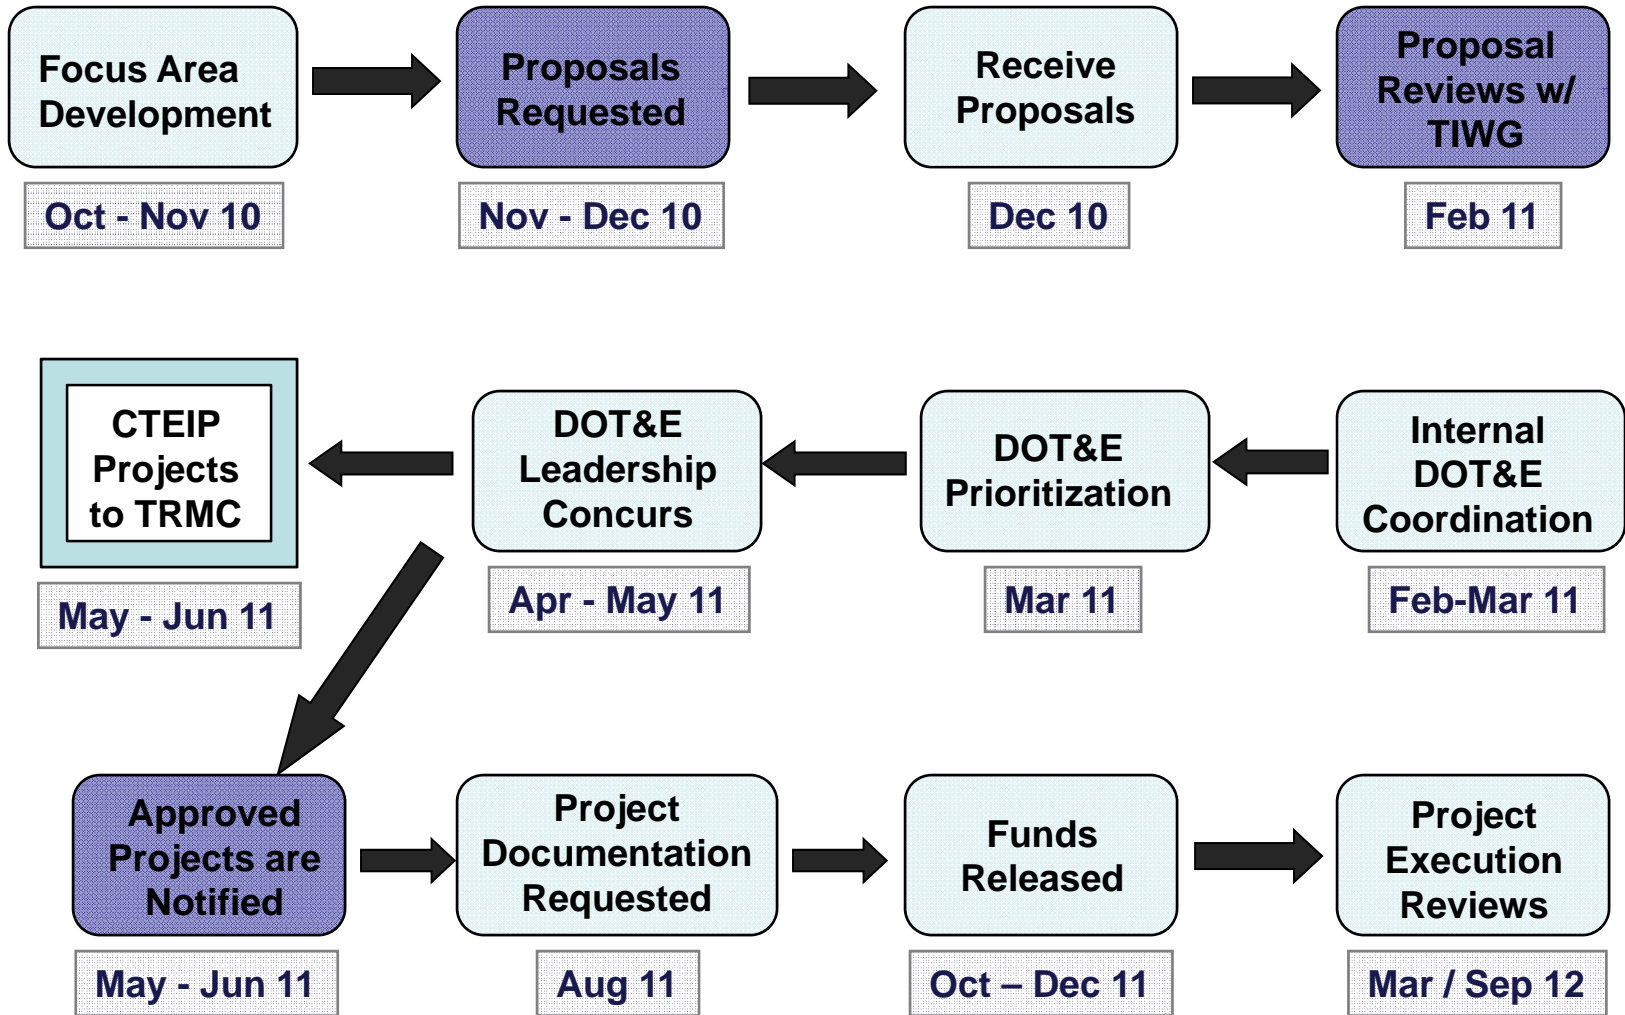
Focus Area Development

Oct - Nov 10

Proposals Requested

Nov - Dec 10

Receive Proposals

Dec 10

Proposal Reviews w/ TIWG

Feb 11

Internal DOT&E Coordination

Feb-Mar 11

DOT&E Prioritization

Mar 11

DOT&E Leadership Concurs

Apr - May 11

CTEIP Projects to TRMC

May - Jun 11

Approved Projects are Notified

May - Jun 11

Project Documentation Requested

Aug 11

Funds Released

Oct – Dec 11

Project Execution Reviews

Mar / Sep 12